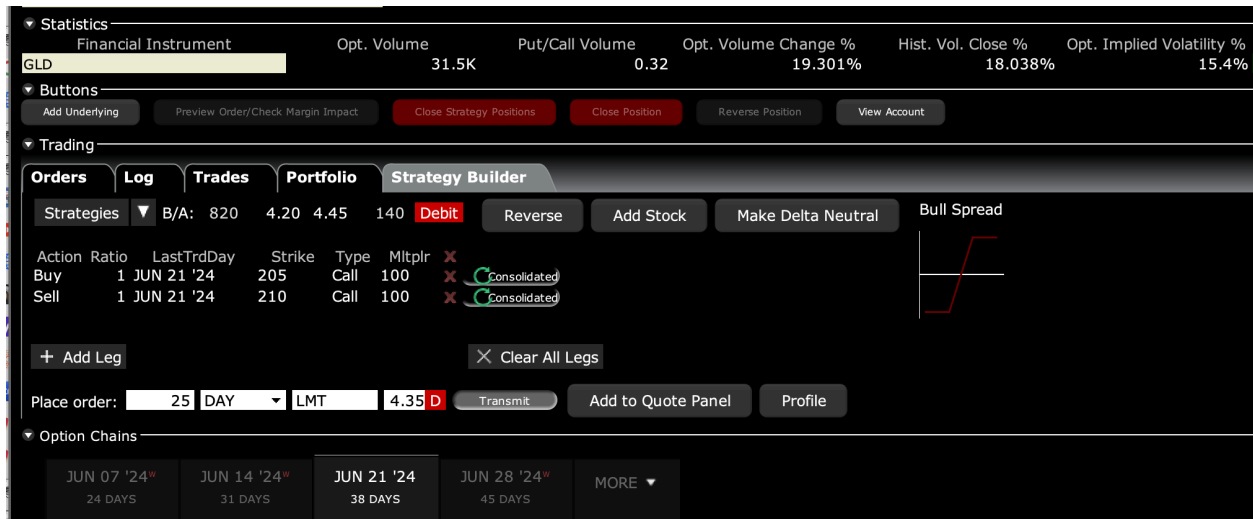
Statistics

| Financial Instrument | Opt. Volume | Put/Call Volume | Opt. Volume Change % | Hist. Vol. Close % | Opt. Implied Volatility % |
|---|---|---|---|---|---|
| GLD | 31.5K | 0.32 | 19.301% | 18.038% | 15.4% |

Buttons

Add Underlying | Preview Order/Check Margin Impact | Close Strategy Positions | Close Position | Reverse Position | View Account

Trading

Orders | Log | Trades | Portfolio | Strategy Builder

Strategies ▼ B/A: 820 4.20 4.45 140 Debit | Reverse | Add Stock | Make Delta Neutral

Bull Spread

| Action | Ratio | LastTrdDay | Strike | Type | Mltplr | |
|---|---|---|---|---|---|---|
| Buy | 1 | JUN 21 '24 | 205 | Call | 100 | Consolidated |
| Sell | 1 | JUN 21 '24 | 210 | Call | 100 | Consolidated |

+ Add Leg | × Clear All Legs

Place order: 25 DAY LMT 4.35 D | Transmit | Add to Quote Panel | Profile

Option Chains

JUN 07 '24W 24 DAYS | JUN 14 '24W 31 DAYS | JUN 21 '24 38 DAYS | JUN 28 '24W 45 DAYS | MORE ▼